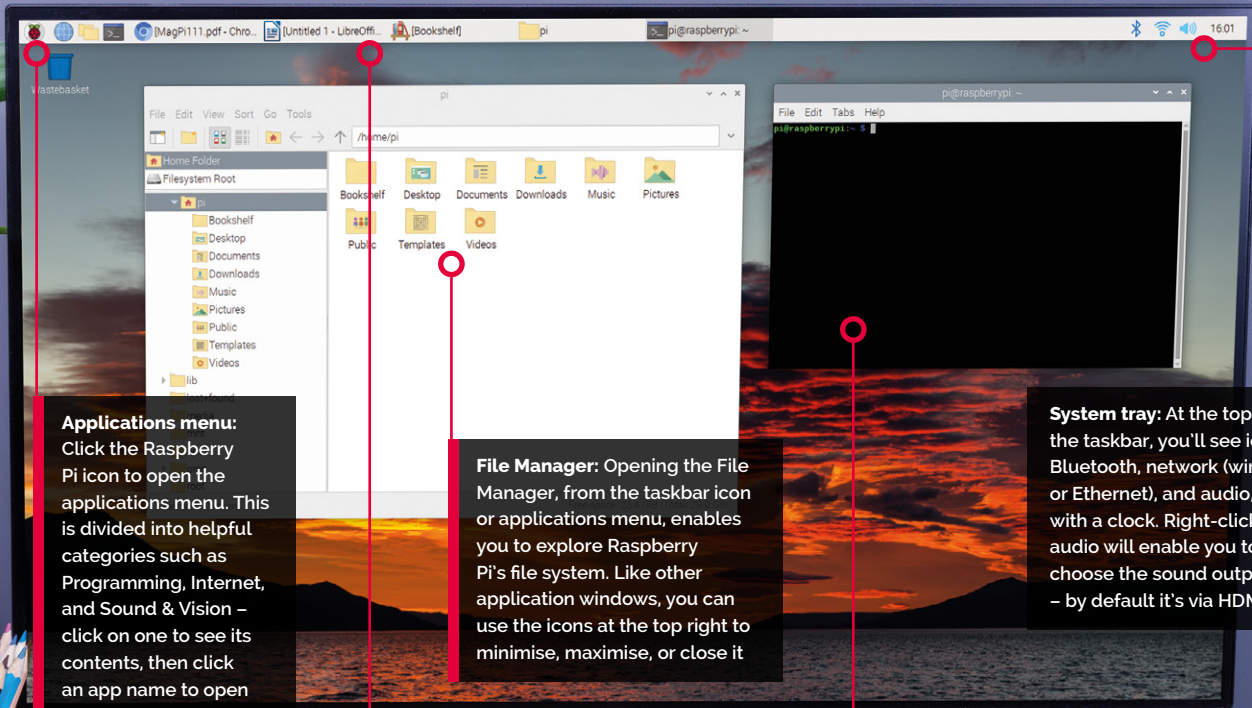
[MagPi111.pdf - Chro... [Untitled 1 - LibreOffi... [Bookshelf] pi pi@raspberrypi: ~ 16:01

Wastebasket

pi

File Edit View Sort Go Tools

/home/pi

Home Folder
Filesystem Root
pi
Bookshelf
Desktop
Documents
Downloads
Music
Pictures
Public
Templates
Videos
lib

Bookshelf Desktop Documents Downloads Music Pictures
Public Templates Videos

pi@raspberrypi: ~

File Edit Tabs Help

pi@raspberrypi:~ $

**Applications menu:** Click the Raspberry Pi icon to open the applications menu. This is divided into helpful categories such as Programming, Internet, and Sound & Vision – click on one to see its contents, then click an app name to open

**File Manager:** Opening the File Manager, from the taskbar icon or applications menu, enables you to explore Raspberry Pi's file system. Like other application windows, you can use the icons at the top right to minimise, maximise, or close it

**System tray:** At the top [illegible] the taskbar, you'll see i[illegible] Bluetooth, network (wi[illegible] or Ethernet), and audio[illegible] with a clock. Right-clic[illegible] audio will enable you t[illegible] choose the sound outp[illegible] – by default it's via HD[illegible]